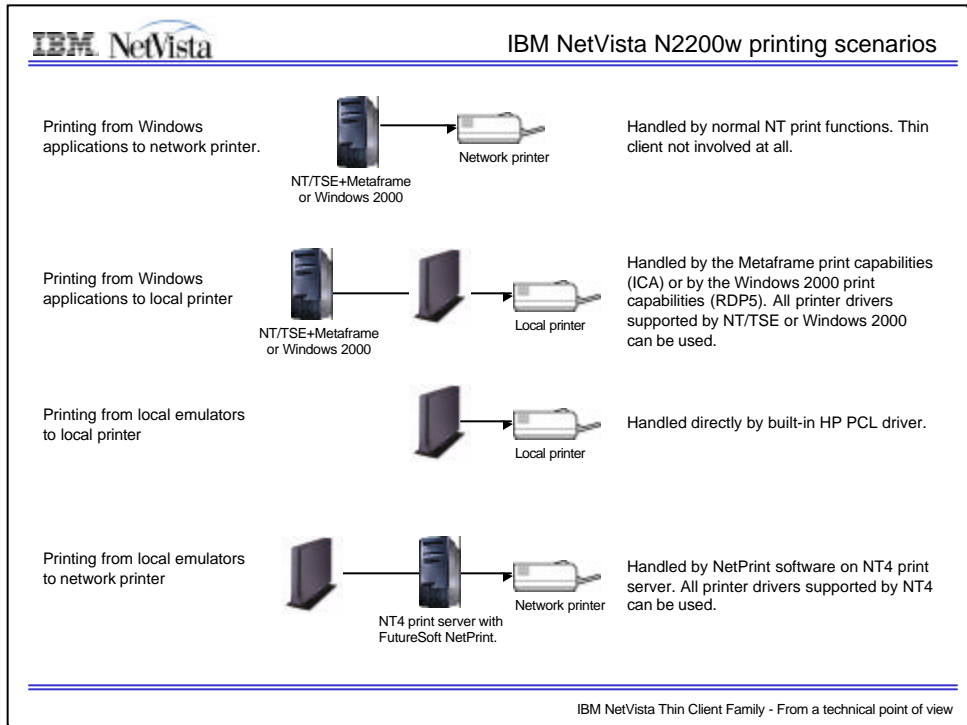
IBM NetVista

IBM NetVista N2200w printing scenarios

Printing from Windows applications to network printer.

NT/TSE+Metaframe or Windows 2000

Network printer

Handled by normal NT print functions. Thin client not involved at all.

Printing from Windows applications to local printer

NT/TSE+Metaframe or Windows 2000

Local printer

Handled by the Metaframe print capabilities (ICA) or by the Windows 2000 print capabilities (RDP5). All printer drivers supported by NT/TSE or Windows 2000 can be used.

Printing from local emulators to local printer

Local printer

Handled directly by built-in HP PCL driver.

Printing from local emulators to network printer

NT4 print server with FutureSoft NetPrint.

Network printer

Handled by NetPrint software on NT4 print server. All printer drivers supported by NT4 can be used.

IBM NetVista Thin Client Family - From a technical point of view